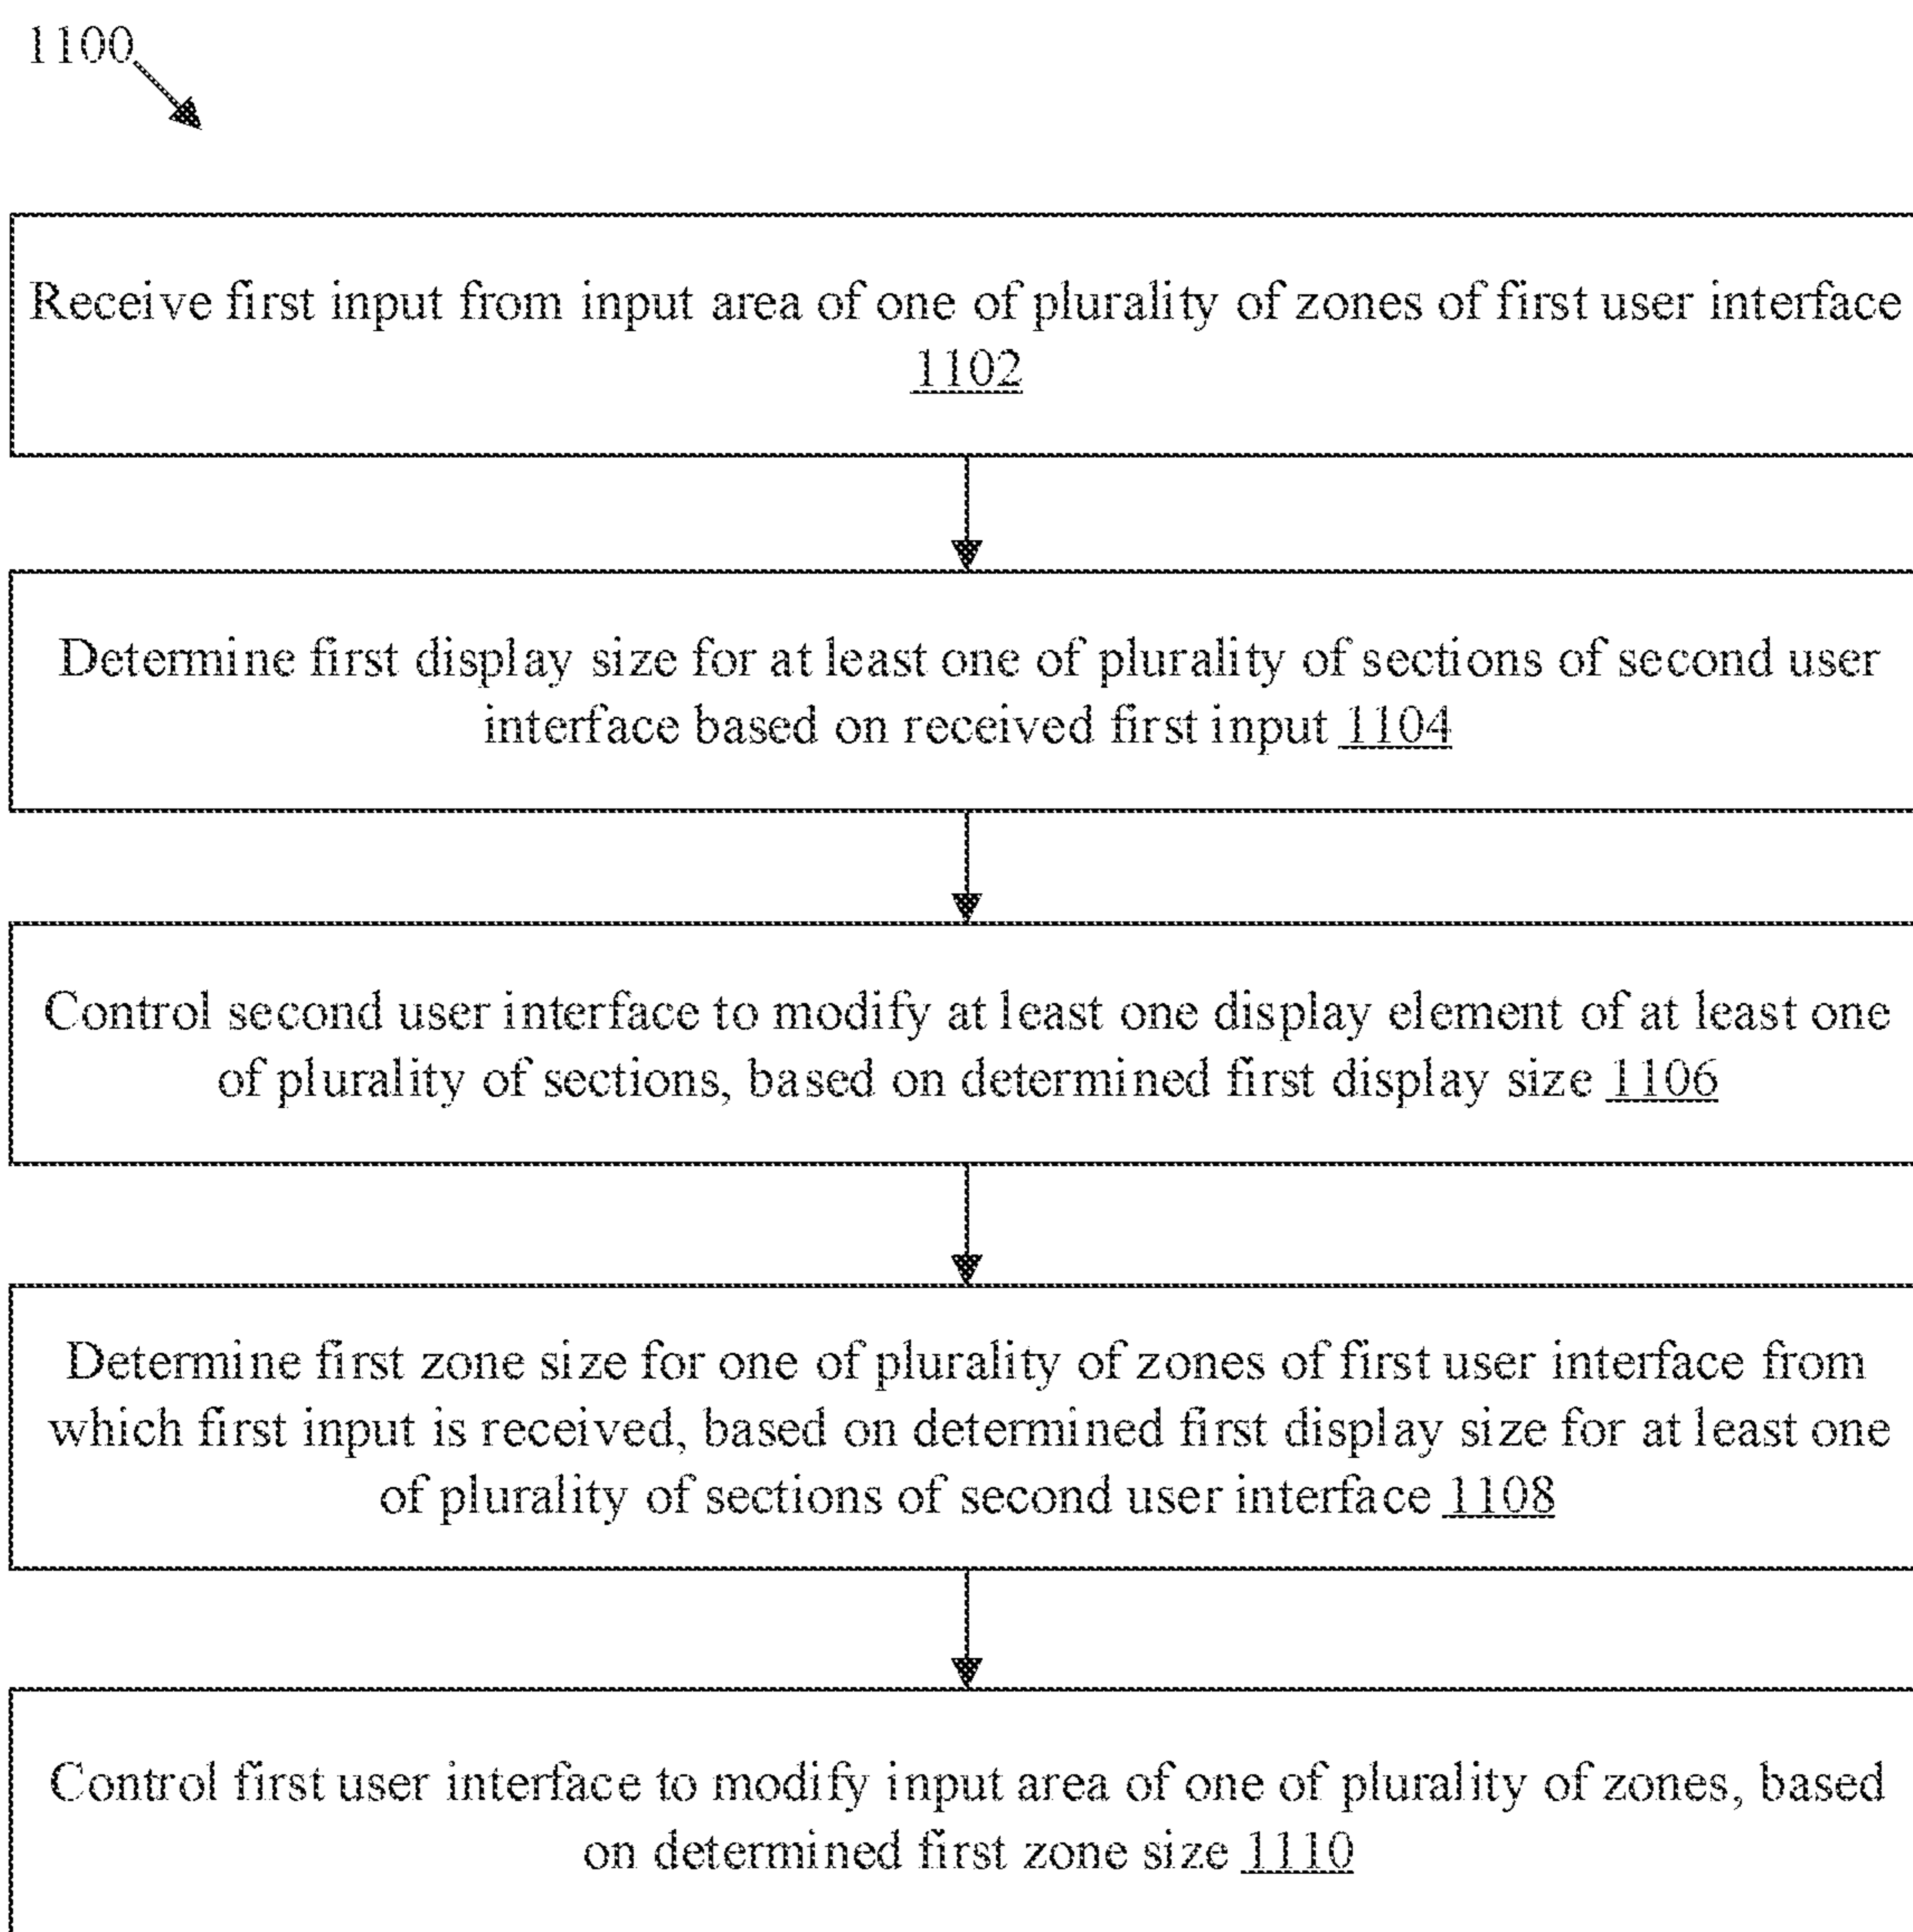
1100

Receive first input from input area of one of plurality of zones of first user interface 1102

Determine first display size for at least one of plurality of sections of second user interface based on received first input 1104

Control second user interface to modify at least one display element of at least one of plurality of sections, based on determined first display size 1106

Determine first zone size for one of plurality of zones of first user interface from which first input is received, based on determined first display size for at least one of plurality of sections of second user interface 1108

Control first user interface to modify input area of one of plurality of zones, based on determined first zone size 1110